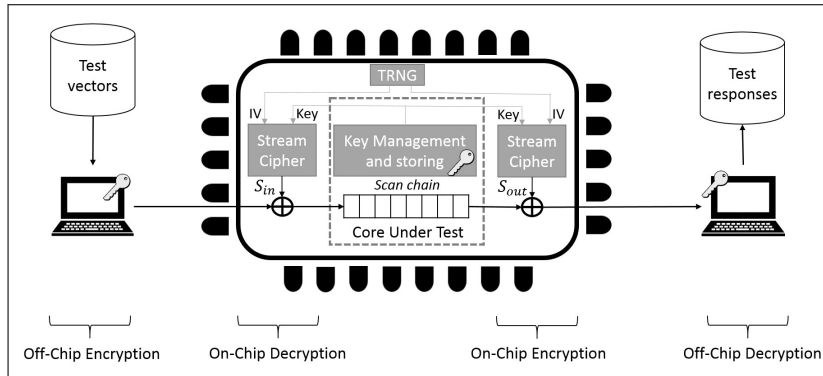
Test vectors

TRNG

IV Key

Stream Cipher

Key Management and storing

Key IV

Stream Cipher

Test responses

$S_{in}$

Scan chain

$S_{out}$

Core Under Test

Off-Chip Encryption

On-Chip Decryption

On-Chip Encryption

Off-Chip Decryption